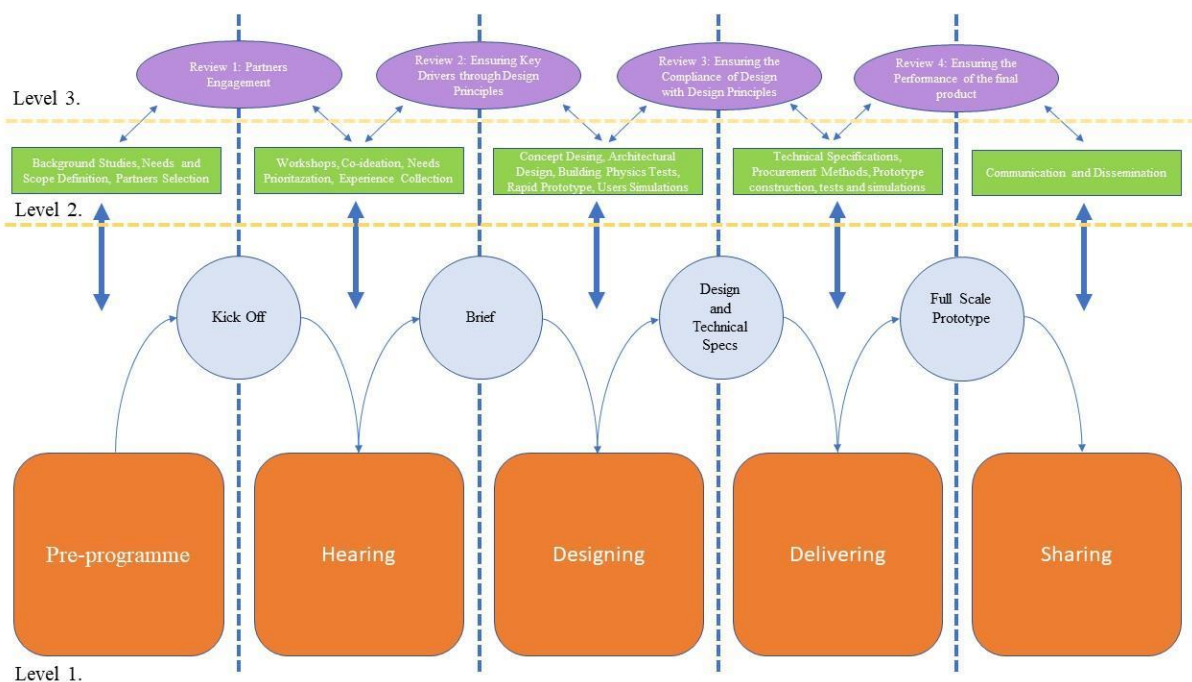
Review 1: Partners Engagement

Review 2: Ensuring Key Drivers through Design Principles

Review 3: Ensuring the Compliance of Design with Design Principles

Review 4: Ensuring the Performance of the final product

Level 3.

Background Studies, Needs and Scope Definition, Partners Selection

Workshops, Co-ideation, Needs Prioritazation, Experience Collection

Concept Desing, Architectural Design, Building Physics Tests, Rapid Prototype, Users Simulations

Technical Specifications, Procurement Methods, Prototype construction, tests and simulations

Communication and Dissemination

Level 2.

Kick Off

Brief

Design and Technical Specs

Full Scale Prototype

Pre-programme

Hearing

Designing

Delivering

Sharing

Level 1.